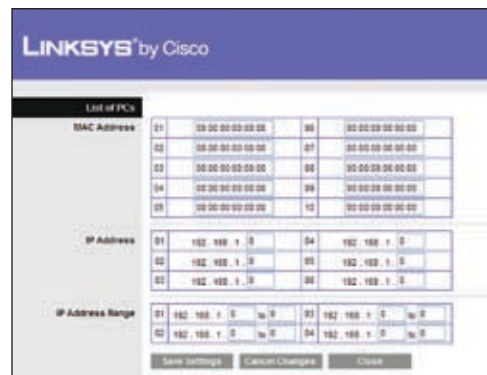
LINKSYS® by Cisco

List of PCs

MAC Address

| 01 | 00:00:00:00:00:00 | 06 | 00:00:00:00:00:00 |
|---|---|---|---|
| 02 | 00:00:00:00:00:00 | 07 | 00:00:00:00:00:00 |
| 03 | 00:00:00:00:00:00 | 08 | 00:00:00:00:00:00 |
| 04 | 00:00:00:00:00:00 | 09 | 00:00:00:00:00:00 |
| 05 | 00:00:00:00:00:00 | 10 | 00:00:00:00:00:00 |

IP Address

| 01 | 192 . 168 . 1 . 0 | 04 | 192 . 168 . 1 . 0 |
|---|---|---|---|
| 02 | 192 . 168 . 1 . 0 | 05 | 192 . 168 . 1 . 0 |
| 03 | 192 . 168 . 1 . 0 | 06 | 192 . 168 . 1 . 0 |

IP Address Range

| 01 | 192 . 168 . 1 . 0 to 0 | 03 | 192 . 168 . 1 . 0 to 0 |
|---|---|---|---|
| 02 | 192 . 168 . 1 . 0 to 0 | 04 | 192 . 168 . 1 . 0 to 0 |

Save Settings Cancel Changes Close